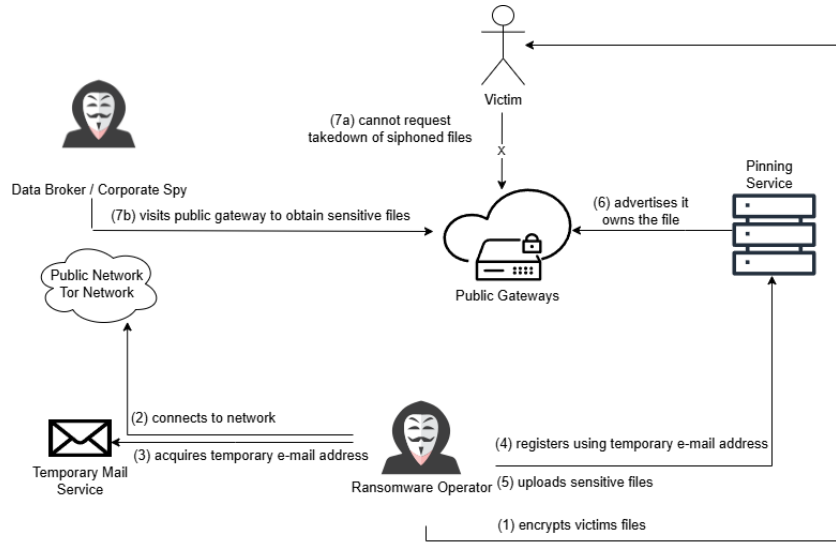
Victim

(7a) cannot request takedown of siphoned files

X

Data Broker / Corporate Spy

(7b) visits public gateway to obtain sensitive files

Pinning Service

(6) advertises it owns the file

Public Network Tor Network

Public Gateways

(2) connects to network

(3) acquires temporary e-mail address

Temporary Mail Service

(4) registers using temporary e-mail address

Ransomware Operator

(5) uploads sensitive files

(1) encrypts victims files